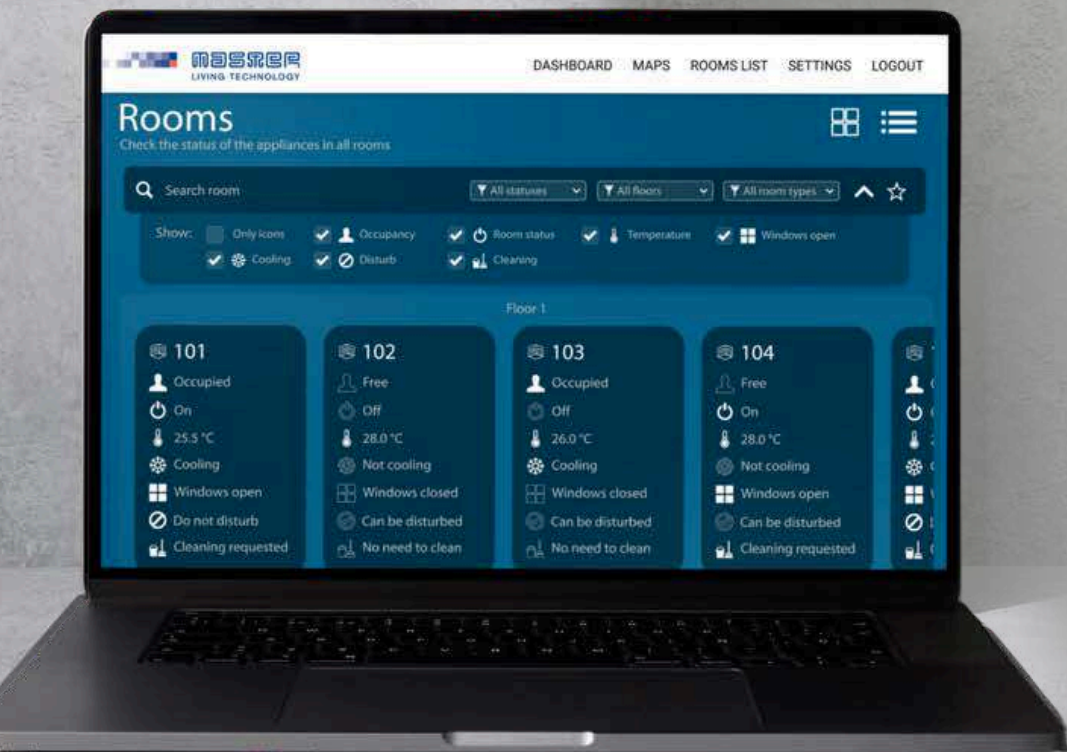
MASRER
LIVING TECHNOLOGY

DASHBOARD MAPS ROOMS LIST SETTINGS LOGOUT

Rooms
Check the status of the appliances in all rooms

Search room
All statuses
All floors
All room types

Show: Only icons Occupancy Room status Temperature Windows open
Cooling Disturb Cleaning

Floor 1

101
Occupied
On
25.5 °C
Cooling
Windows open
Do not disturb
Cleaning requested

102
Free
Off
28.0 °C
Not cooling
Windows closed
Can be disturbed
No need to clean

103
Occupied
Off
26.0 °C
Cooling
Windows closed
Can be disturbed
No need to clean

104
Free
On
28.0 °C
Not cooling
Windows open
Can be disturbed
Cleaning requested